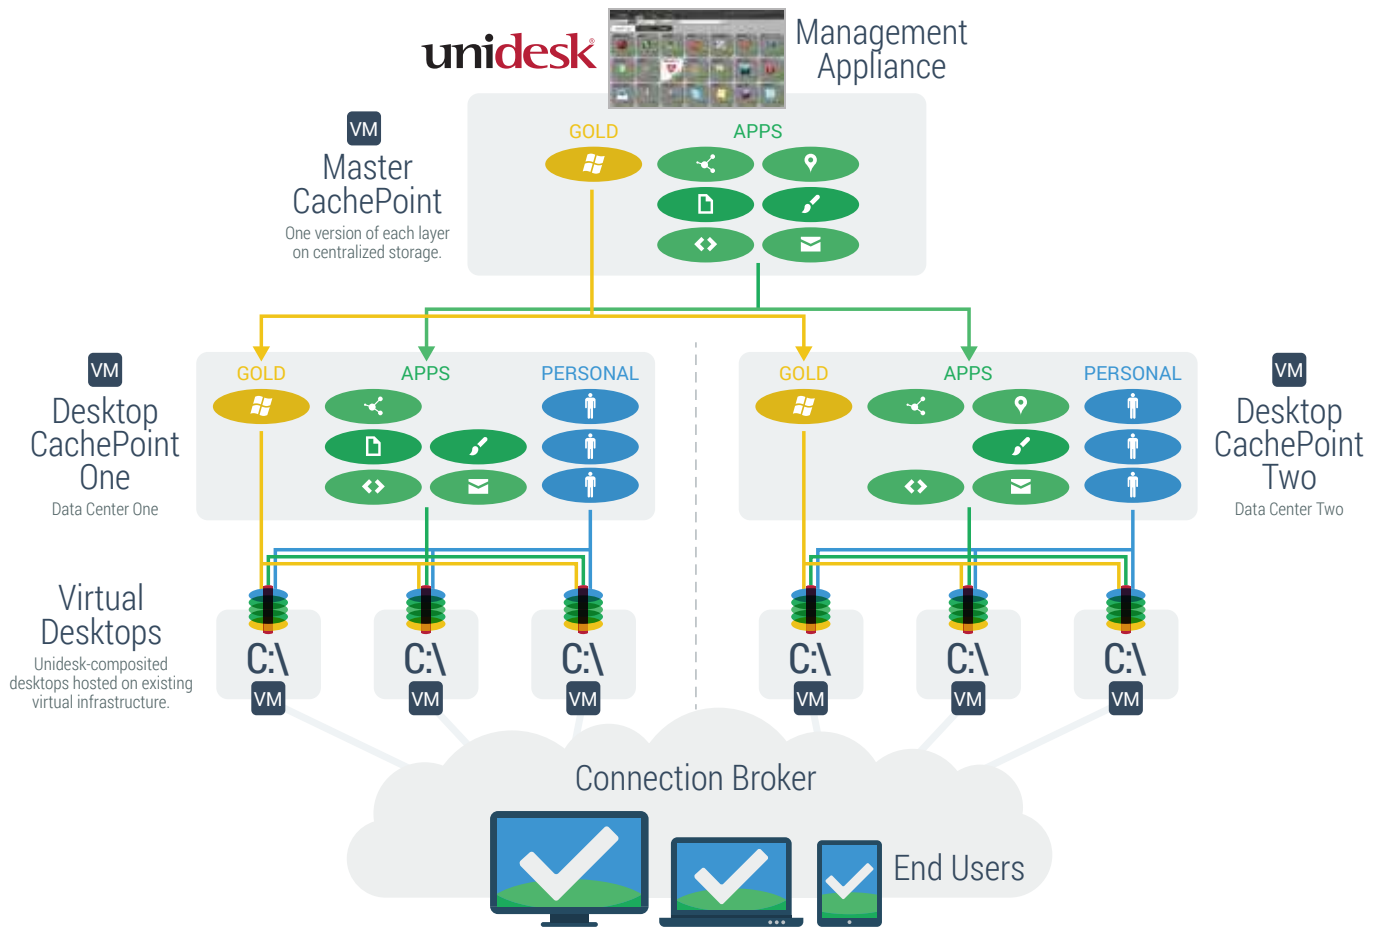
unidesk®

Management Appliance

VM

Master CachePoint

One version of each layer on centralized storage.

GOLD

APPS

VM

Desktop CachePoint One

Data Center One

GOLD

APPS

PERSONAL

GOLD

APPS

PERSONAL

VM

Desktop CachePoint Two

Data Center Two

Virtual Desktops

Unidesk-composited desktops hosted on existing virtual infrastructure.

C:\

VM

C:\

VM

C:\

VM

C:\

VM

C:\

VM

C:\

VM

Connection Broker

End Users